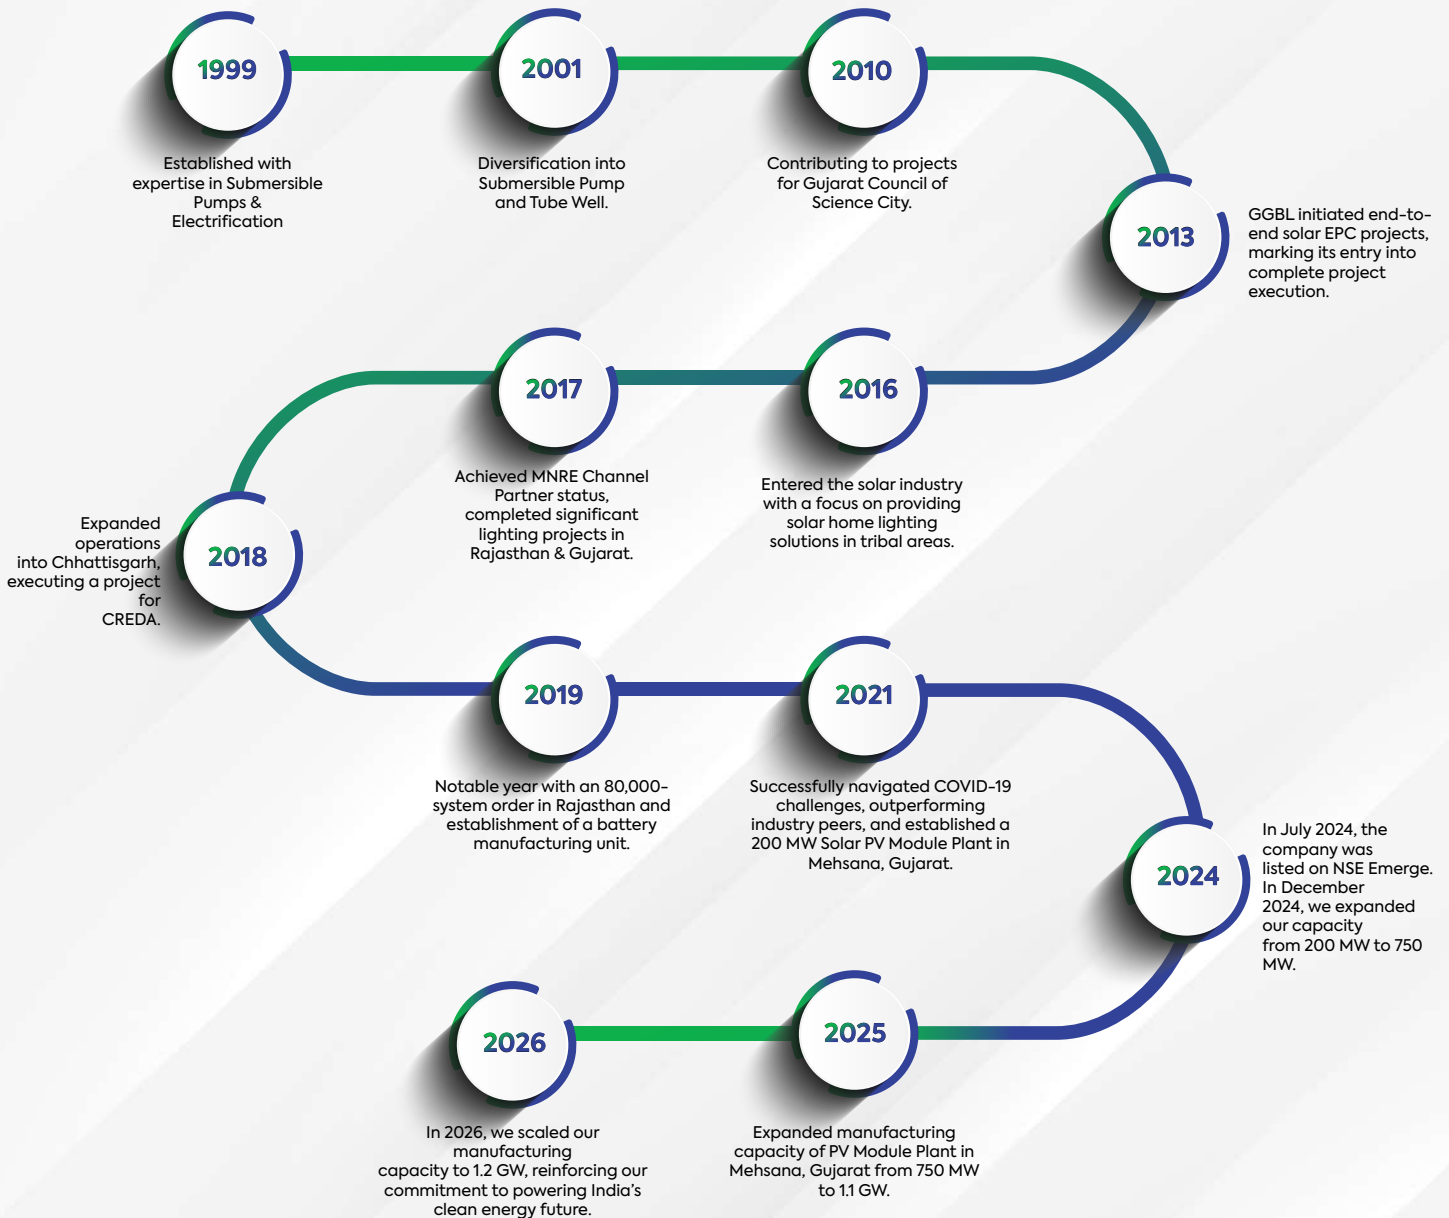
1999
Established with expertise in Submersible Pumps & Electrification

2001
Diversification into Submersible Pump and Tube Well.

2010
Contributing to projects for Gujarat Council of Science City.

2013
GGBL initiated end-to-end solar EPC projects, marking its entry into complete project execution.

2016
Entered the solar industry with a focus on providing solar home lighting solutions in tribal areas.

2017
Achieved MNRE Channel Partner status, completed significant lighting projects in Rajasthan & Gujarat.

2018
Expanded operations into Chhattisgarh, executing a project for CREDA.

2019
Notable year with an 80,000-system order in Rajasthan and establishment of a battery manufacturing unit.

2021
Successfully navigated COVID-19 challenges, outperforming industry peers, and established a 200 MW Solar PV Module Plant in Mehsana, Gujarat.

2024
In July 2024, the company was listed on NSE Emerge. In December 2024, we expanded our capacity from 200 MW to 750 MW.

2025
Expanded manufacturing capacity of PV Module Plant in Mehsana, Gujarat from 750 MW to 1.1 GW.

2026
In 2026, we scaled our manufacturing capacity to 1.2 GW, reinforcing our commitment to powering India's clean energy future.